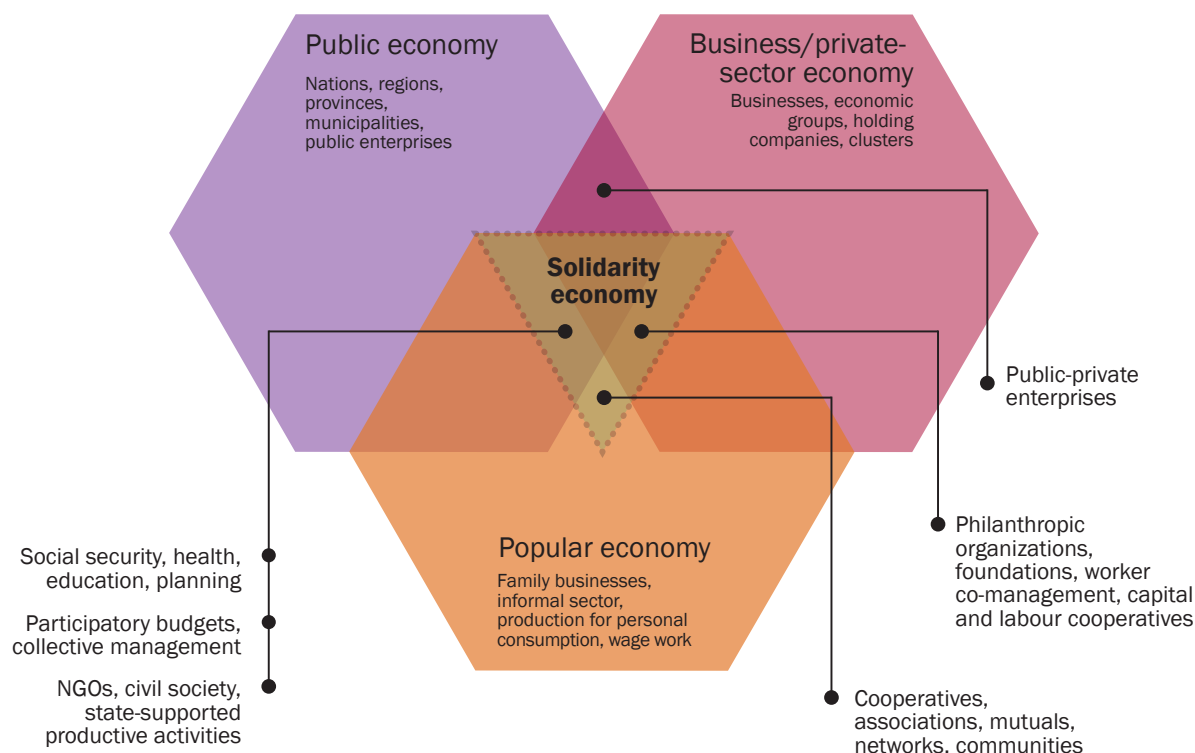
Public economy

Nations, regions, provinces, municipalities, public enterprises

Business/private-sector economy

Businesses, economic groups, holding companies, clusters

Solidarity economy

Public-private enterprises

Philanthropic organizations, foundations, worker co-management, capital and labour cooperatives

Popular economy

Family businesses, informal sector, production for personal consumption, wage work

Social security, health, education, planning

Participatory budgets, collective management

NGOs, civil society, state-supported productive activities

Cooperatives, associations, mutuals, networks, communities